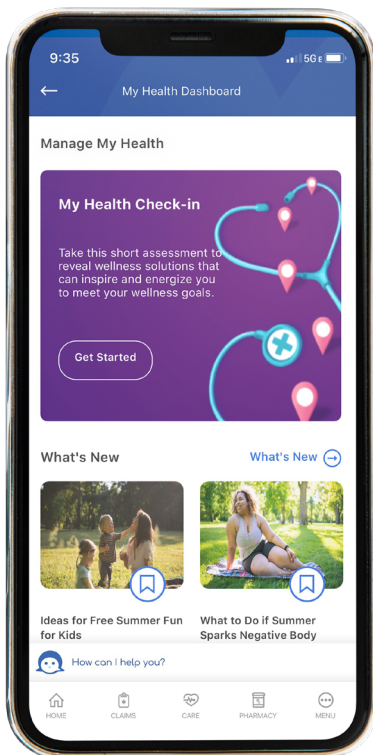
9:35

5G E

My Health Dashboard

Manage My Health

My Health Check-in

Take this short assessment to reveal wellness solutions that can inspire and energize you to meet your wellness goals.

Get Started

What's New

What's New

Ideas for Free Summer Fun for Kids

What to Do if Summer Sparks Negative Body

How can I help you?

HOME

CLAIMS

CARE

PHARMACY

MENU